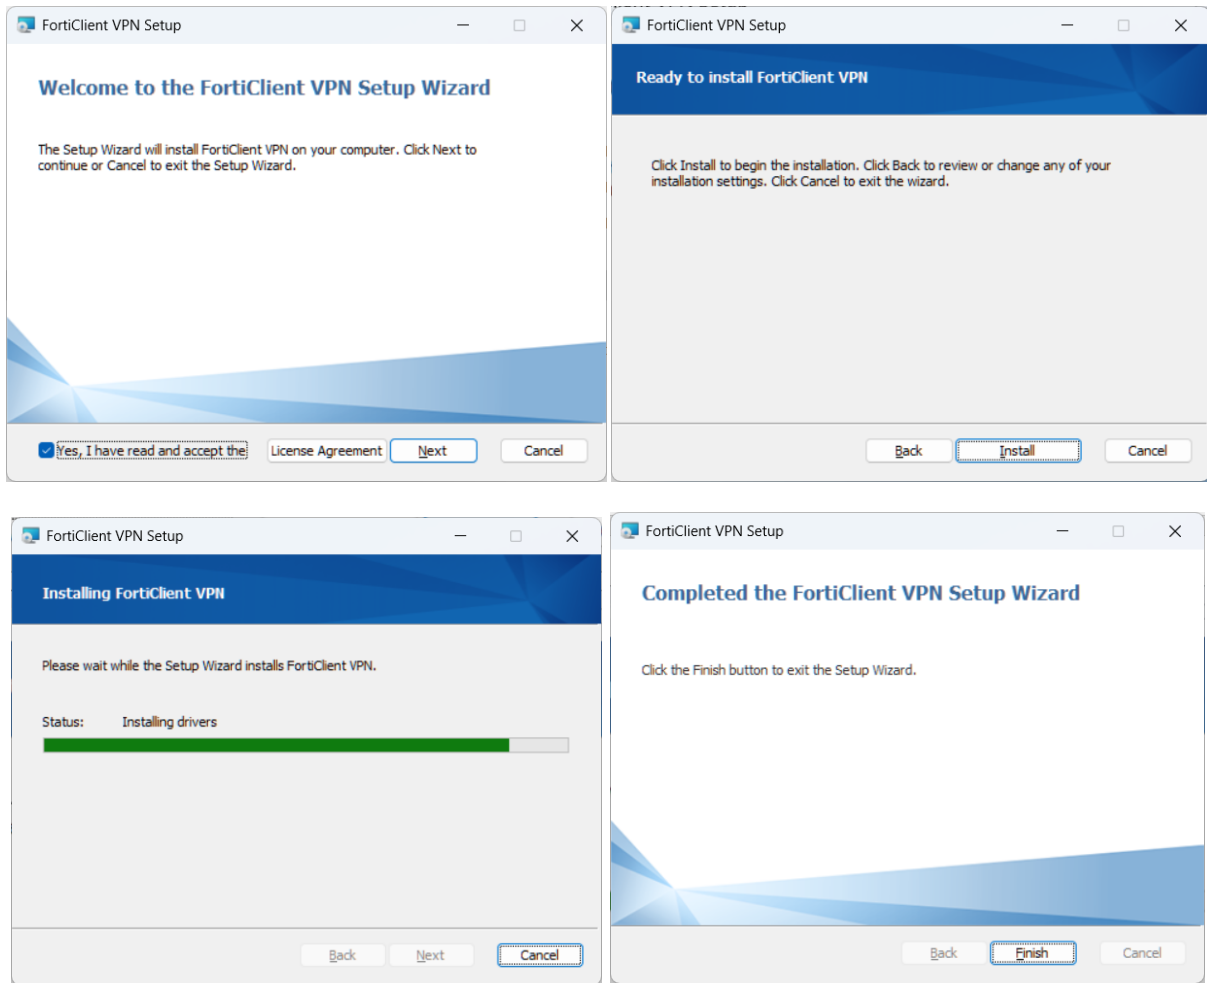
FortiClient VPN Setup

Welcome to the FortiClient VPN Setup Wizard

The Setup Wizard will install FortiClient VPN on your computer. Click Next to continue or Cancel to exit the Setup Wizard.

Yes, I have read and accept the License Agreement Next Cancel

FortiClient VPN Setup

Ready to install FortiClient VPN

Click Install to begin the installation. Click Back to review or change any of your installation settings. Click Cancel to exit the wizard.

Back Install Cancel

FortiClient VPN Setup

Installing FortiClient VPN

Please wait while the Setup Wizard installs FortiClient VPN.

Status: Installing drivers

Back Next Cancel

FortiClient VPN Setup

Completed the FortiClient VPN Setup Wizard

Click the Finish button to exit the Setup Wizard.

Back Finish Cancel